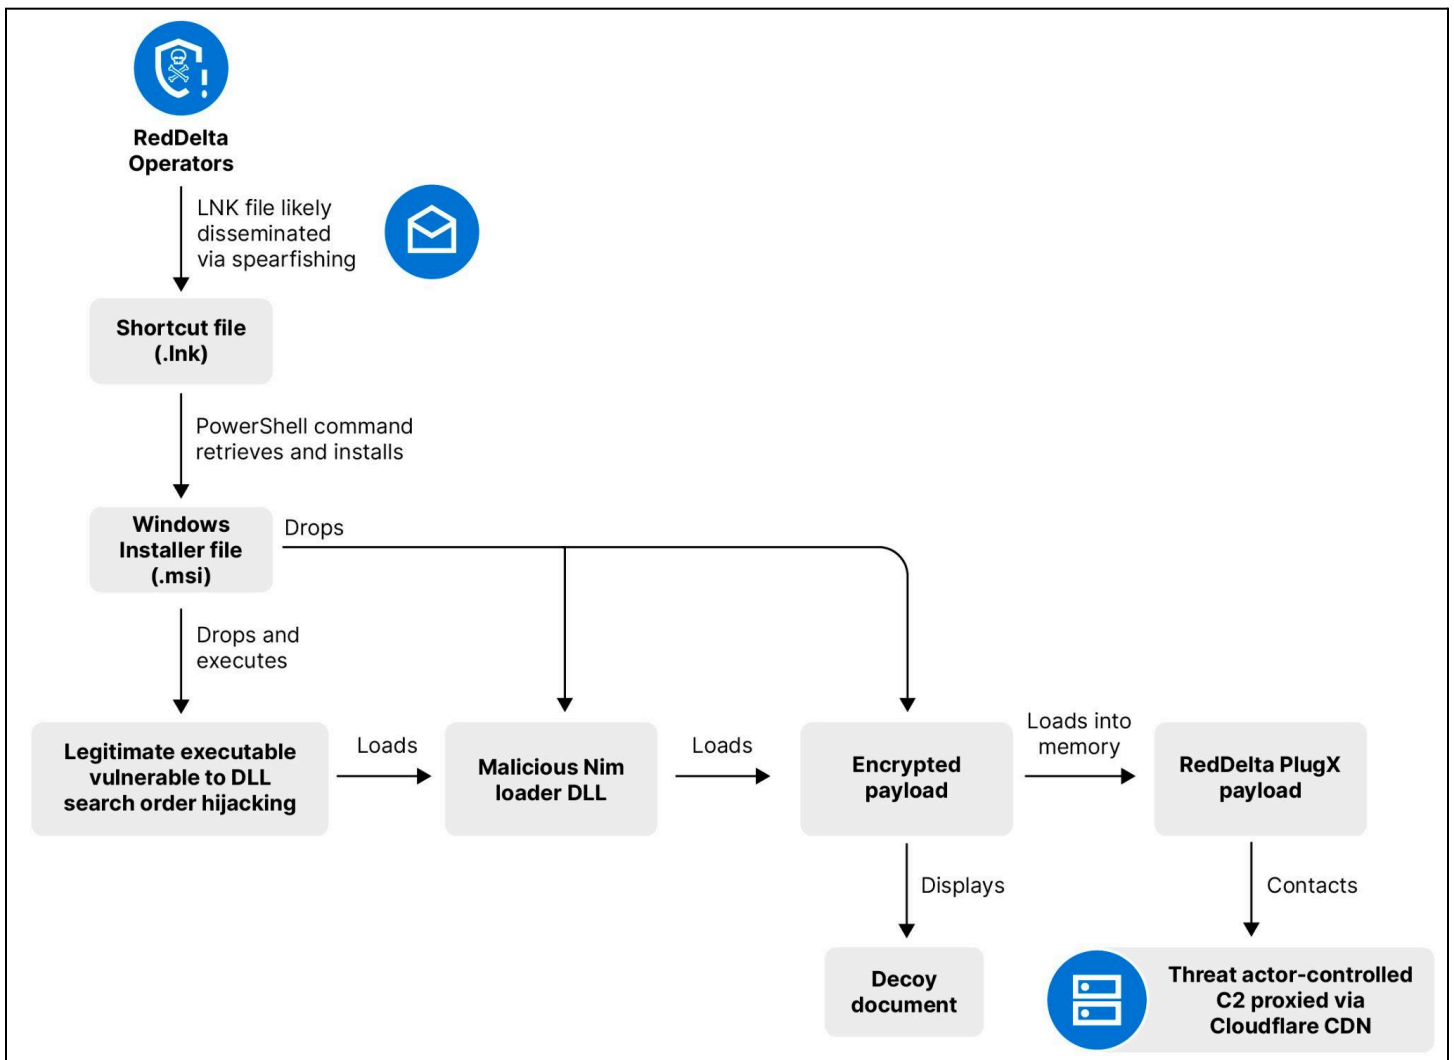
RedDelta Operators

LNK file likely disseminated via spearfishing

Shortcut file (.lnk)

PowerShell command retrieves and installs

Windows Installer file (.msi)

Drops

Drops and executes

Legitimate executable vulnerable to DLL search order hijacking

Loads

Malicious Nim loader DLL

Loads

Encrypted payload

Loads into memory

RedDelta PlugX payload

Displays

Decoy document

Contacts

Threat actor-controlled C2 proxied via Cloudflare CDN